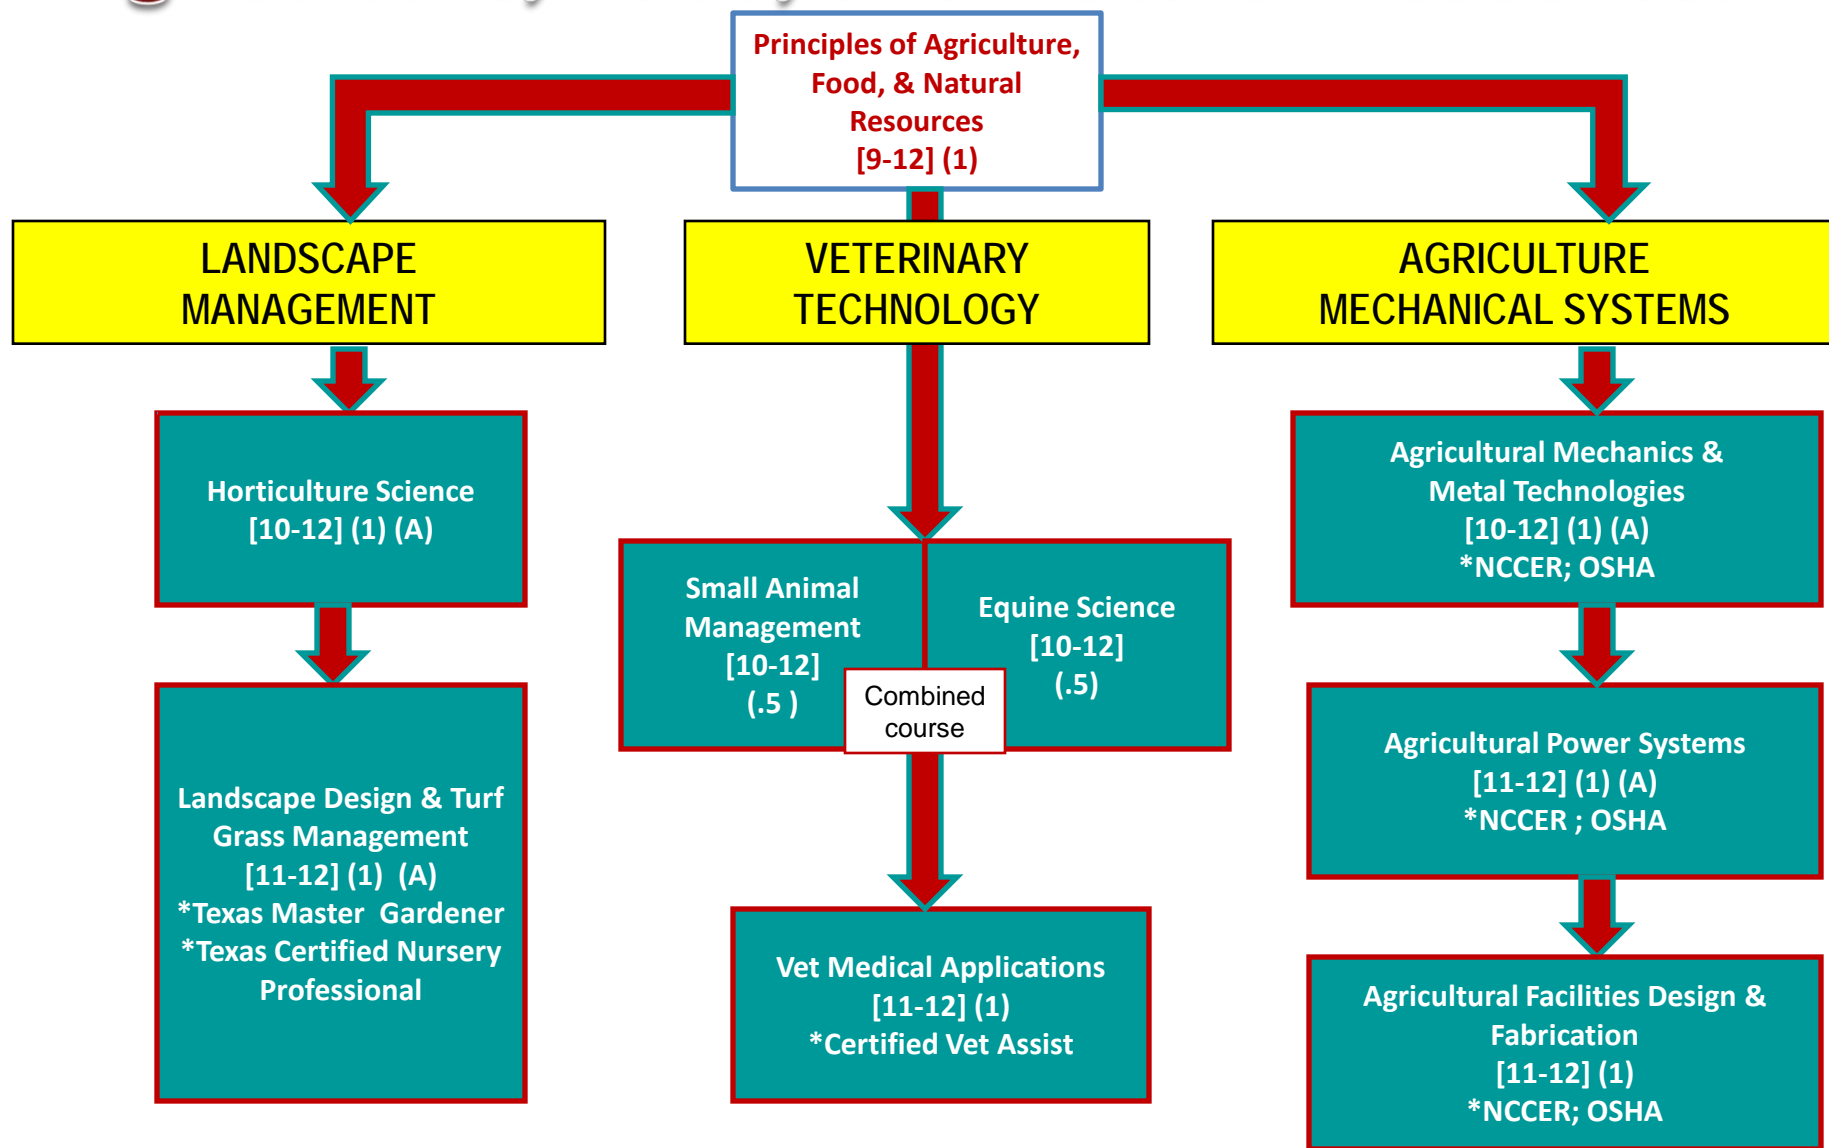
Principles of Agriculture, Food, & Natural Resources
[9-12] (1)

LANDSCAPE MANAGEMENT

VETERINARY TECHNOLOGY

AGRICULTURE MECHANICAL SYSTEMS

Horticulture Science
[10-12] (1) (A)

Landscape Design & Turf Grass Management
[11-12] (1) (A)
*Texas Master Gardener
*Texas Certified Nursery Professional

Small Animal Management
[10-12]
(.5 )

Equine Science
[10-12]
(.5)

Combined course

Vet Medical Applications
[11-12] (1)
*Certified Vet Assist

Agricultural Mechanics & Metal Technologies
[10-12] (1) (A)
*NCCER; OSHA

Agricultural Power Systems
[11-12] (1) (A)
*NCCER ; OSHA

Agricultural Facilities Design & Fabrication
[11-12] (1)
*NCCER; OSHA